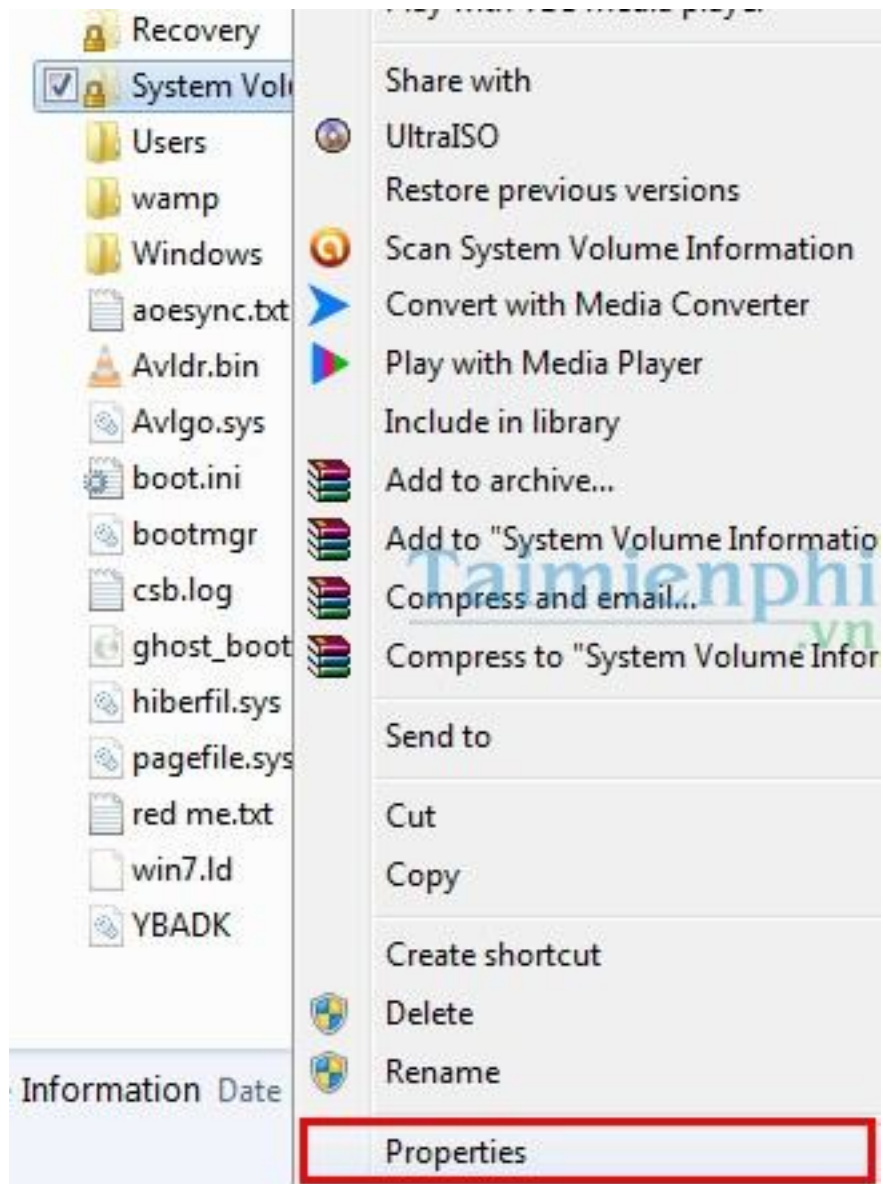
Recovery
System Vol
Users
wamp
Windows
aoesync.txt
Avldr.bin
Avlgo.sys
boot.ini
bootmgr
csb.log
ghost_boot
hiberfil.sys
pagefile.sys
red me.txt
win7.ld
YBADK

Information Date

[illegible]
Share with
UltraISO
Restore previous versions
Scan System Volume Information
Convert with Media Converter
Play with Media Player
Include in library
Add to archive...
Add to "System Volume Informatio
Compress and email...
Compress to "System Volume Infor
Send to
Cut
Copy
Create shortcut
Delete
Rename
Properties

Taimienphi
.vn